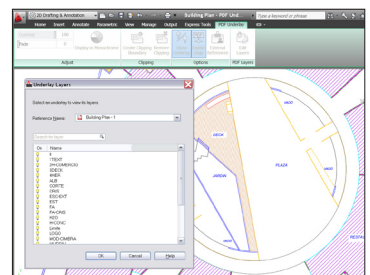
2D Drafting & Annotation
Building Plan - PDF Und...
Type a keyword or phrase
Home
Insert
Annotate
Parametric
View
Manage
Output
Express Tools
PDF Underlay
Contrast
Fade
Clipping in Monochrome
Create Clipping Boundary
Remove Clipping
Show Underlay
Enable Snap
External References
Edit Layers
Adjust
Clipping
Options
PDF Layers
Underlay Layers
Select an underlay to view its layers
Reference Name:
Building Plan - 1
Search for layer
On
Name
0
~TEXT
2º=COMERCIO
3DECK
AHEA
ALB
CORTE
CRAS
ESC-EXT
EXT
FA
FA-CRAS
HATCH
HYDRNC
Limits
LOGO
MOD'CIMERA
OK
Cancel
Help
ANCD
DECK
JARDIN
PLAZA
RECTA